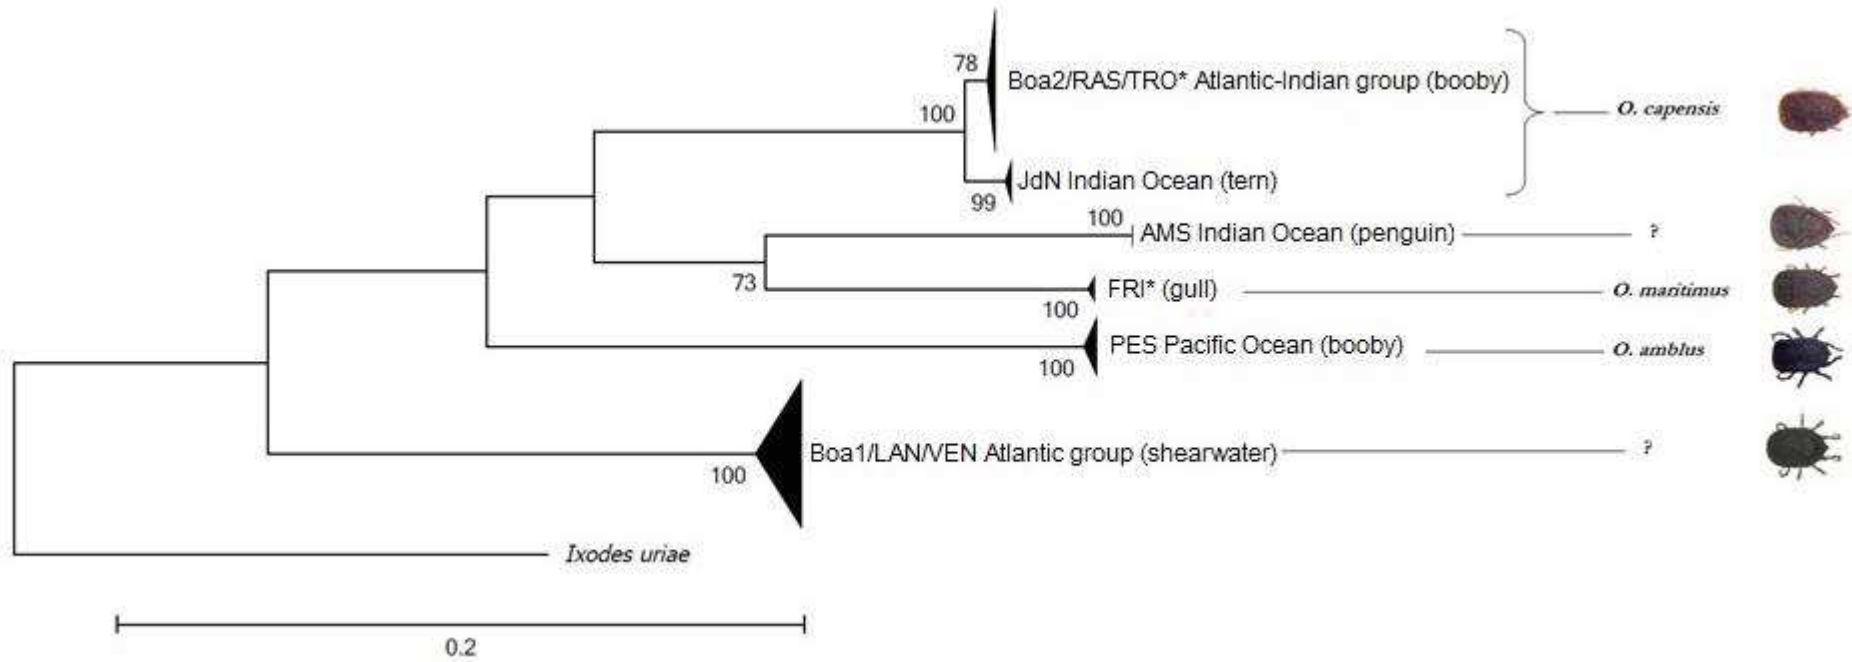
78

100

Boa2/RAS/TRO* Atlantic-Indian group (booby)

O. capensis

JdN Indian Ocean (tern)

99

100

AMS Indian Ocean (penguin)

?

73

FRI* (gull)

O. maritimus

100

PES Pacific Ocean (booby)

O. amblus

100

Boa1/LAN/VEN Atlantic group (shearwater)

?

100

Ixodes uriae

0.2